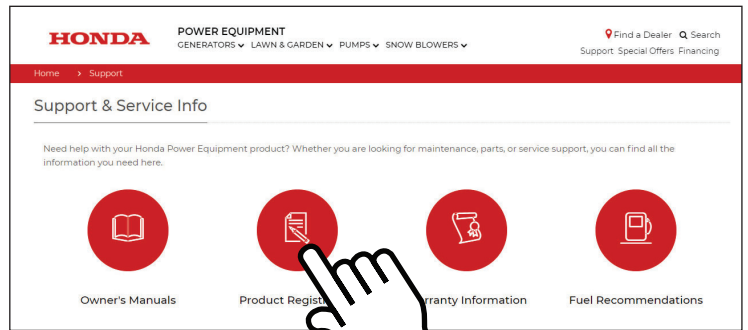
HONDA

POWER EQUIPMENT
GENERATORS ⌄ LAWN & GARDEN ⌄ PUMPS ⌄ SNOW BLOWERS ⌄

Find a Dealer Search
Support Special Offers Financing

Home > Support

Support & Service Info

Need help with your Honda Power Equipment product? Whether you are looking for maintenance, parts, or service support, you can find all the information you need here.

Owner's Manuals

Product Regist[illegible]

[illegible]rranty Information

Fuel Recommendations